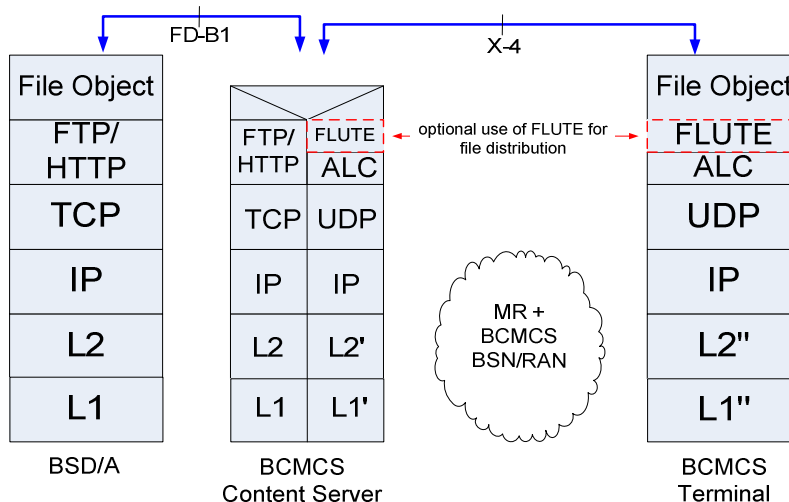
FD-B1

X-4

File Object
FTP/ HTTP
TCP
IP
L2
L1

BSD/A

FTP/ HTTP
FLUTE
ALC
TCP
UDP
IP
IP
L2
L2'
L1
L1'

BCMCS Content Server

optional use of FLUTE for file distribution

MR + BCMCS BSN/RAN

File Object
FLUTE
ALC
UDP
IP
L2''
L1''

BCMCS Terminal